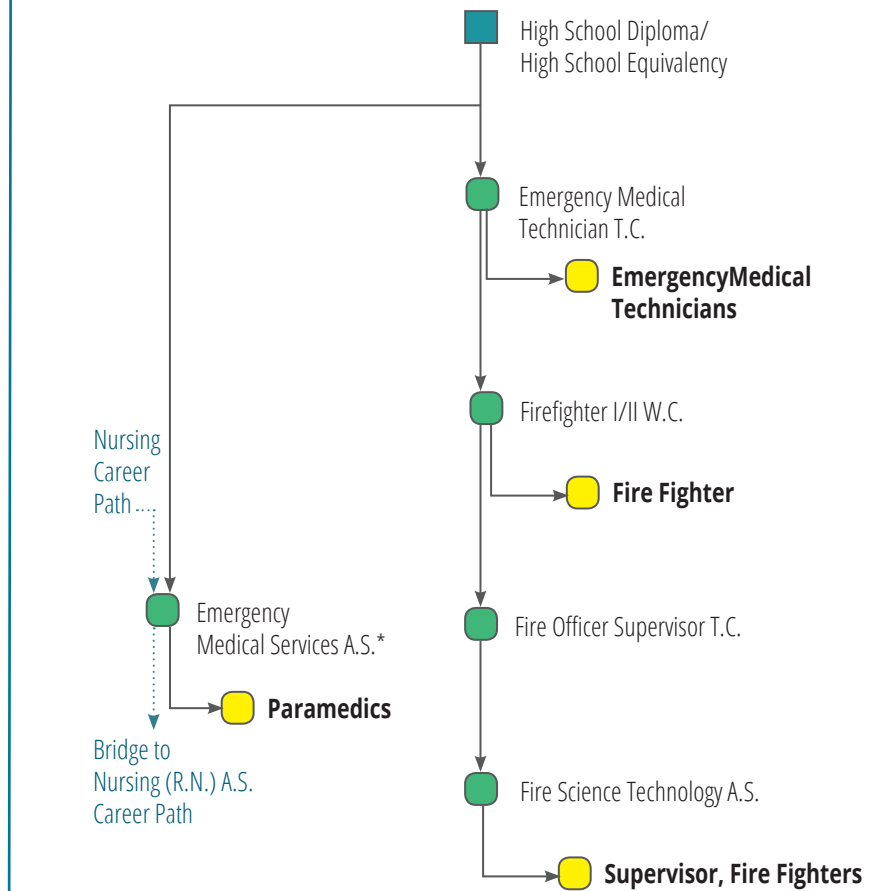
High School Diploma/
High School Equivalency

Emergency Medical Technician T.C.

EmergencyMedical Technicians

Firefighter I/II W.C.

Fire Fighter

Nursing Career Path

Emergency Medical Services A.S.*

Paramedics

Fire Officer Supervisor T.C.

Bridge to Nursing (R.N.) A.S. Career Path

Fire Science Technology A.S.

Supervisor, Fire Fighters